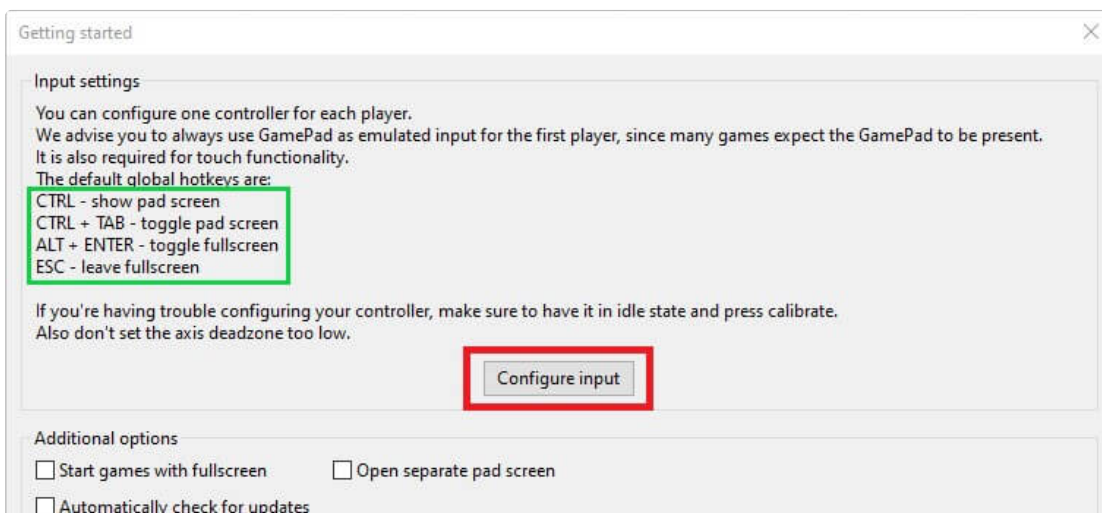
Getting started

Input settings

You can configure one controller for each player.
We advise you to always use GamePad as emulated input for the first player, since many games expect the GamePad to be present.
It is also required for touch functionality.
The default global hotkeys are:
CTRL - show pad screen
CTRL + TAB - toggle pad screen
ALT + ENTER - toggle fullscreen
ESC - leave fullscreen

If you're having trouble configuring your controller, make sure to have it in idle state and press calibrate.
Also don't set the axis deadzone too low.

Configure input

Additional options

Start games with fullscreen

Open separate pad screen

Automatically check for updates